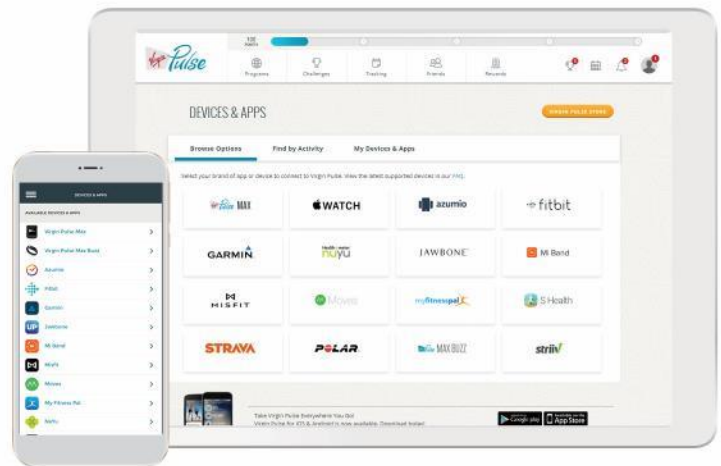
Virgin Pulse

132 POINTS

Programs
Challenges
Tracking
Friends
Rewards

DEVICES & APPS

VIRGIN PULSE STORE

Browse Options
Find by Activity
My Devices & Apps

Select your brand of app or device to connect to Virgin Pulse. View the latest supported devices in our FAQ.

| | | | |
|---|---|---|---|
| Virgin Pulse MAX | WATCH | azumio | fitbit |
| GARMIN | Health mate nuyu | JAWBONE | Mi Band |
| MISFIT | Moves | myfitnesspal | S Health |
| STRAVA | POLAR | Virgin Pulse MAX BUZZ | striiv |

Take Virgin Pulse Everywhere You Go!
Virgin Pulse for iOS & Android is now available. Download today!

Google play
App Store

DEVICES & APPS

AVAILABLE DEVICES & APPS

Virgin Pulse Max
Virgin Pulse Max Buzz
Azumio
Fitbit
Garmin
Jawbone
Mi Band
Misfit
Moves
My Fitness Pal
Nuyu